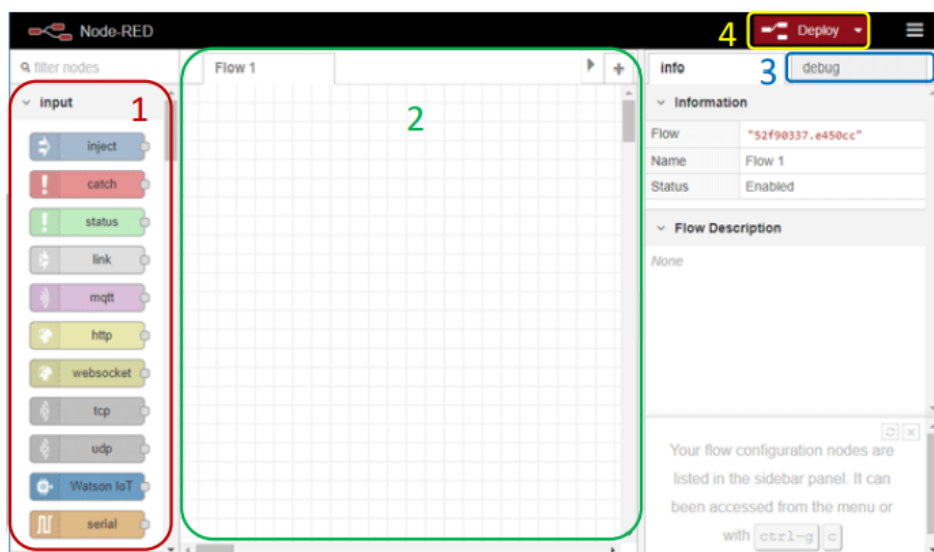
Node-RED

4 Deploy

filter nodes

input 1

inject
catch
status
link
mqtt
http
websocket
tcp
udp
Watson IoT
serial

Flow 1

2

info 3 debug

Information

| Flow | "52f90337.e450cc" |
|---|---|
| Name | Flow 1 |
| Status | Enabled |

Flow Description

None

Your flow configuration nodes are listed in the sidebar panel. It can been accessed from the menu or with ctrl-g c